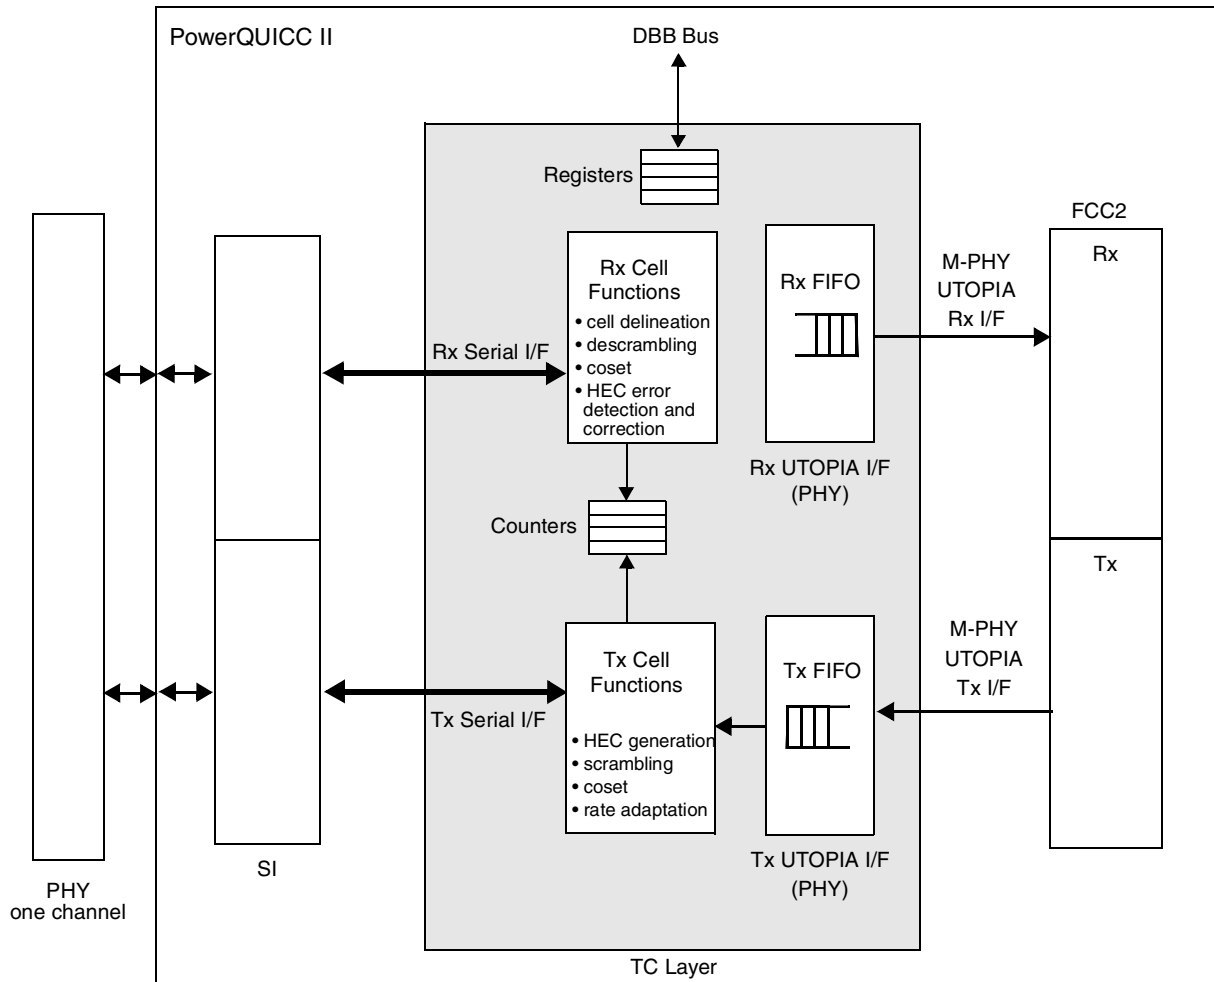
PowerQUICC II

DBB Bus

Registers

FCC2

Rx

Rx Cell Functions
• cell delineation
• descrambling
• coset
• HEC error detection and correction

Rx FIFO

M-PHY UTOPIA Rx I/F

Rx Serial I/F

Rx UTOPIA I/F (PHY)

Counters

Tx

Tx Cell Functions
• HEC generation
• scrambling
• coset
• rate adaptation

Tx FIFO

M-PHY UTOPIA Tx I/F

Tx Serial I/F

Tx UTOPIA I/F (PHY)

SI

PHY one channel

TC Layer